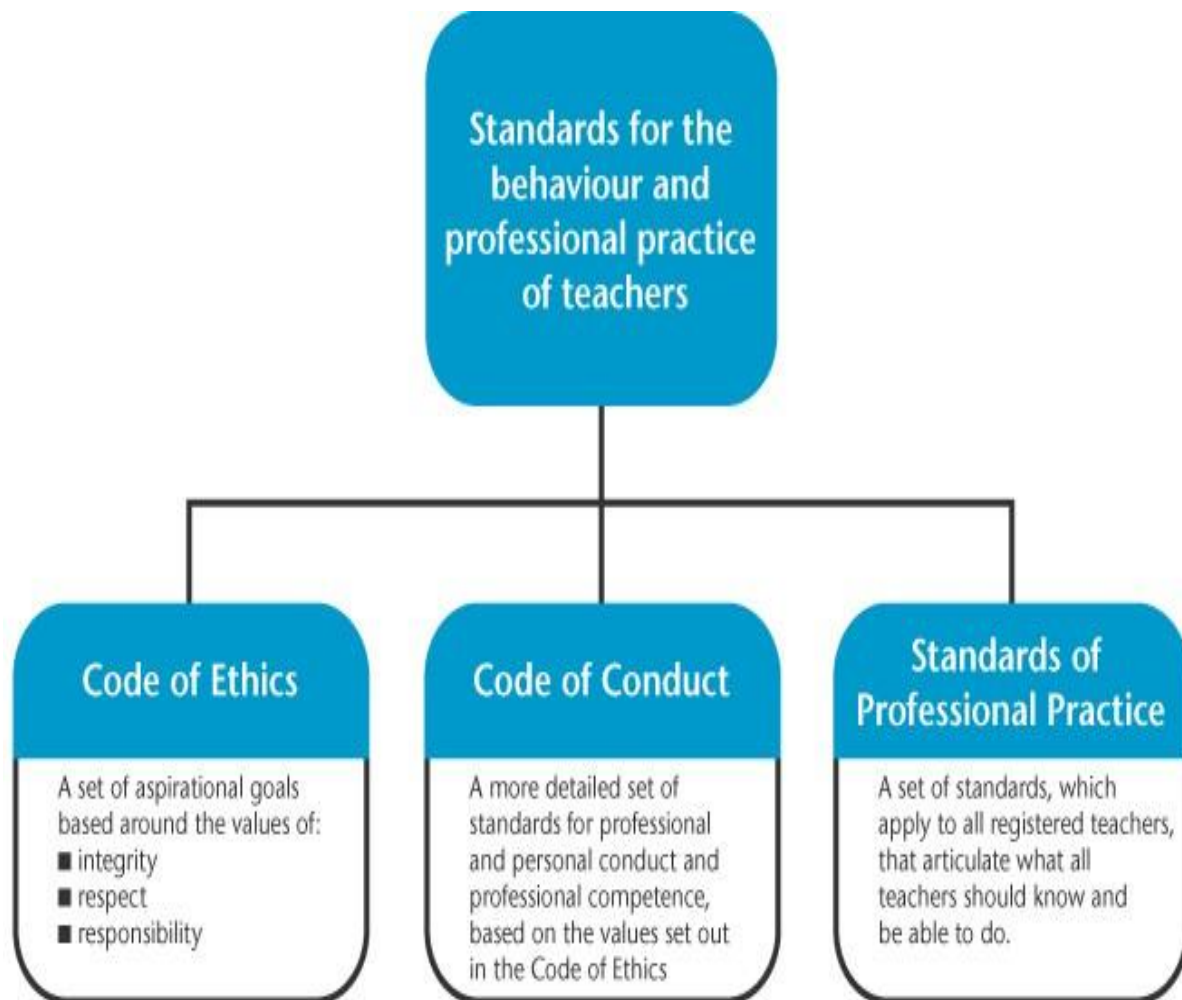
Standards for the behaviour and professional practice of teachers

Code of Ethics

A set of aspirational goals based around the values of:
■ integrity
■ respect
■ responsibility

Code of Conduct

A more detailed set of standards for professional and personal conduct and professional competence, based on the values set out in the Code of Ethics

Standards of Professional Practice

A set of standards, which apply to all registered teachers, that articulate what all teachers should know and be able to do.